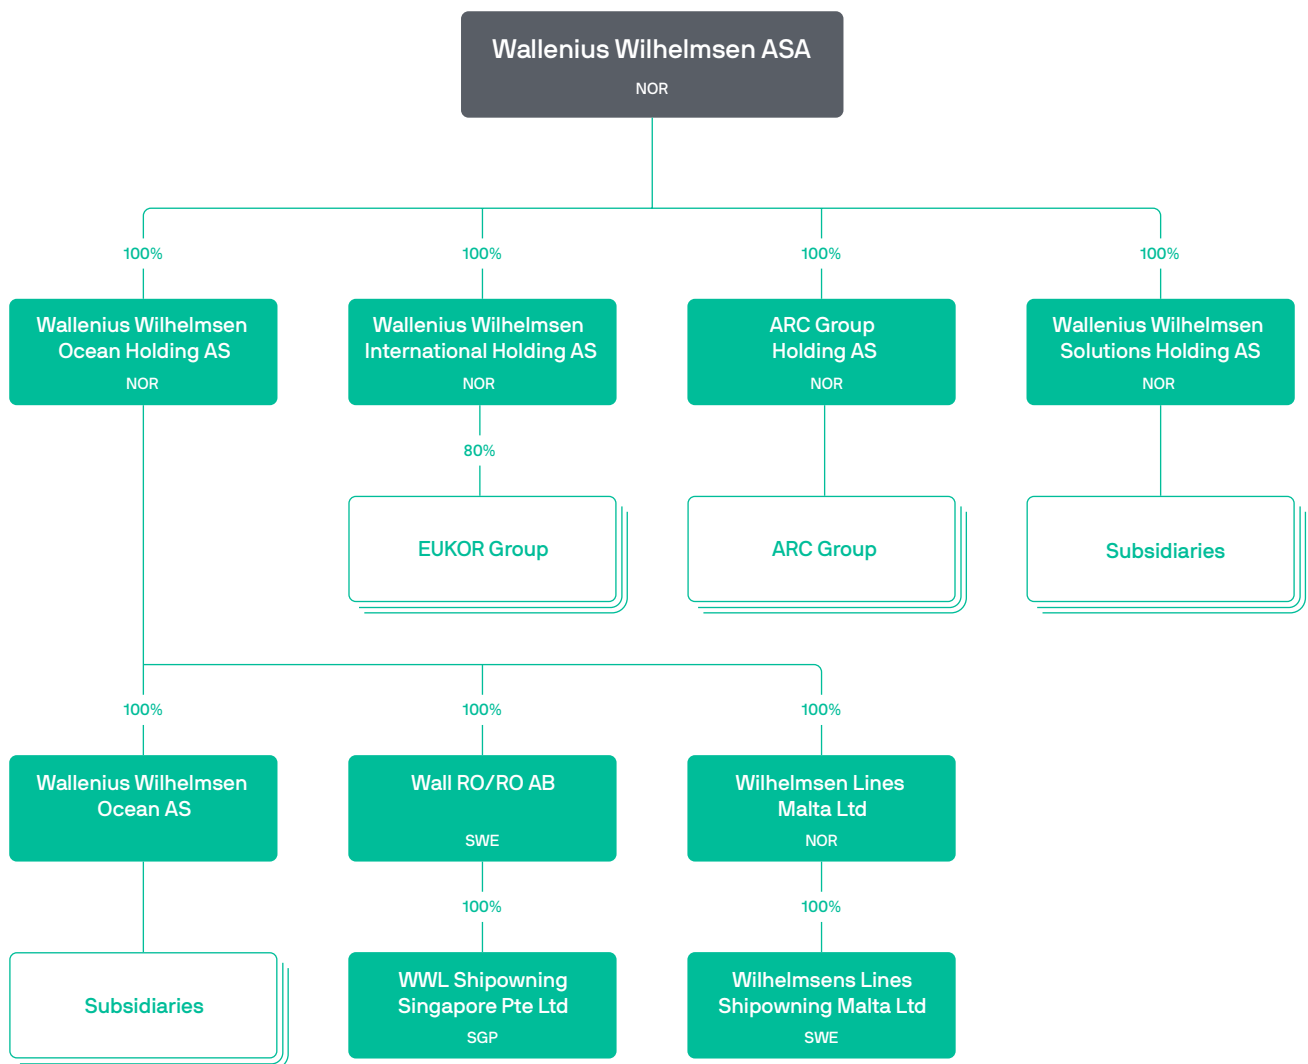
Wallenius Wilhelmsen ASA
NOR

100%
Wallenius Wilhelmsen Ocean Holding AS
NOR

100%
Wallenius Wilhelmsen International Holding AS
NOR

80%
EUKOR Group

100%
ARC Group Holding AS
NOR

ARC Group

100%
Wallenius Wilhelmsen Solutions Holding AS
NOR

Subsidiaries

100%
Wallenius Wilhelmsen Ocean AS

Subsidiaries

100%
Wall RO/RO AB
SWE

100%
WWL Shipowning Singapore Pte Ltd
SGP

100%
Wilhelmsen Lines Malta Ltd
NOR

100%
Wilhelmsens Lines Shipowning Malta Ltd
SWE